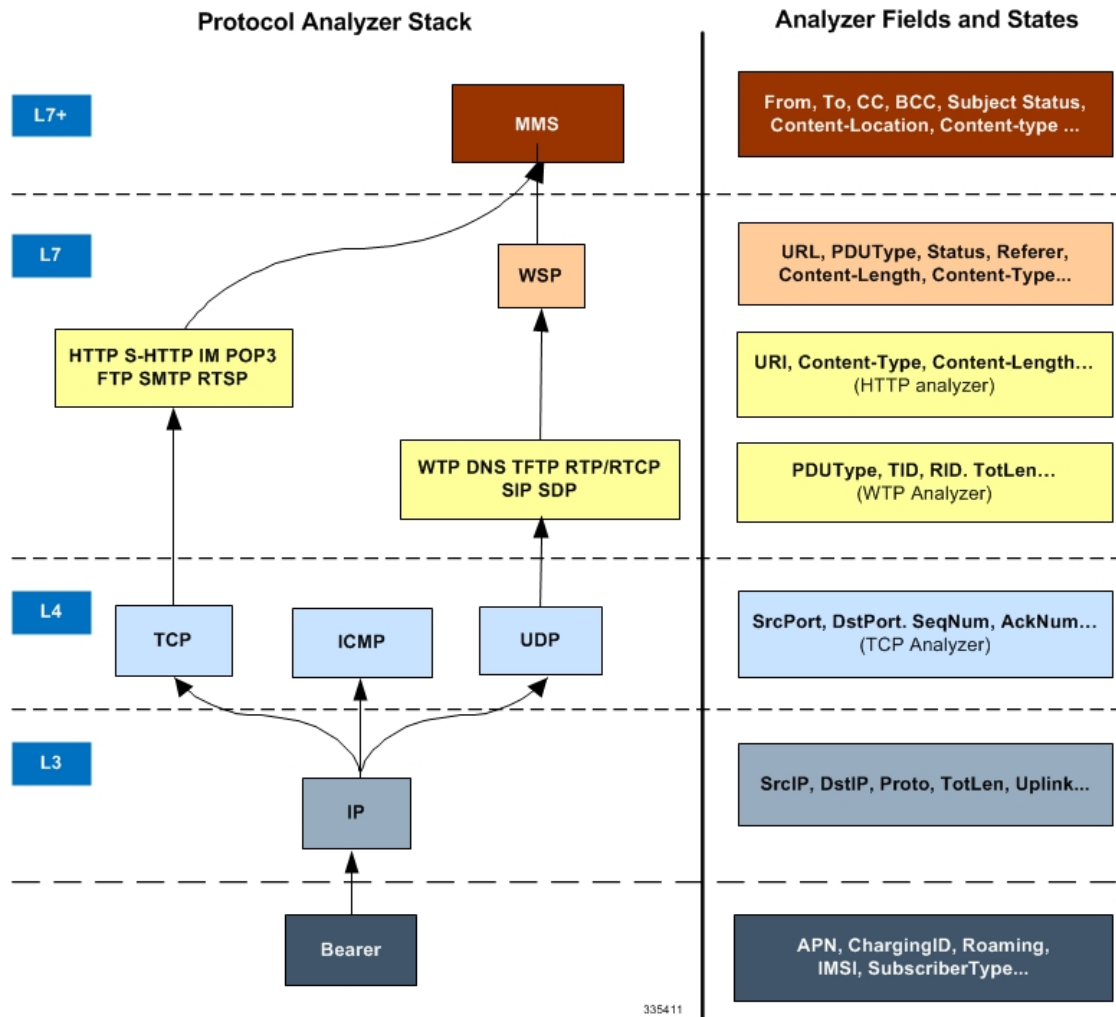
Protocol Analyzer Stack

Analyzer Fields and States

L7+

MMS

From, To, CC, BCC, Subject Status, Content-Location, Content-type ...

L7

WSP

URL, PDUType, Status, Referer, Content-Length, Content-Type...

HTTP S-HTTP IM POP3 FTP SMTP RTSP

URI, Content-Type, Content-Length... (HTTP analyzer)

WTP DNS TFTP RTP/RTCP SIP SDP

PDUType, TID, RID. TotLen... (WTP Analyzer)

L4

TCP

ICMP

UDP

SrcPort, DstPort. SeqNum, AckNum... (TCP Analyzer)

L3

IP

SrcIP, DstIP, Proto, TotLen, Uplink...

Bearer

APN, ChargingID, Roaming, IMSI, SubscriberType...

335411